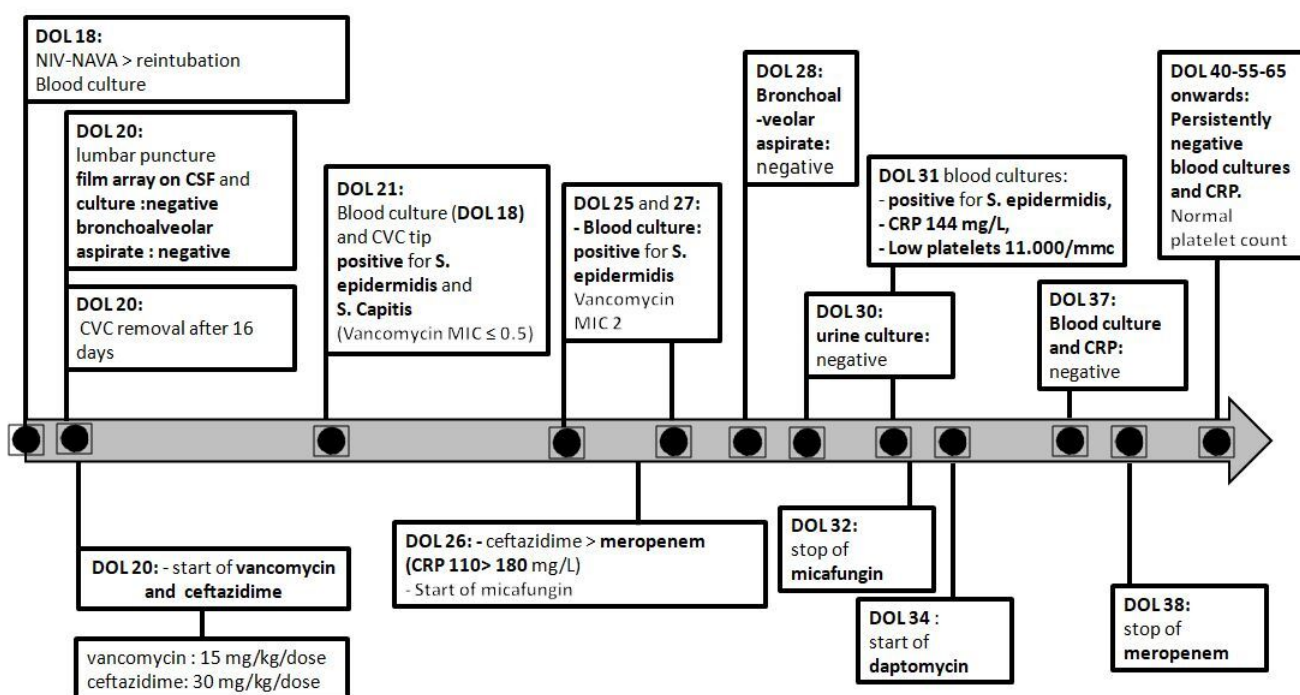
DOL 18:
NIV-NAVA > reintubation
Blood culture

DOL 20:
lumbar puncture
film array on CSF and culture :negative
bronchoalveolar aspirate : negative

DOL 20:
CVC removal after 16 days

DOL 21:
Blood culture (DOL 18) and CVC tip positive for S. epidermidis and S. Capitis
(Vancomycin MIC ≤ 0.5)

DOL 25 and 27:
- Blood culture: positive for S. epidermidis
Vancomycin MIC 2

DOL 28:
Bronchoal -veolar aspirate: negative

DOL 31 blood cultures:
- positive for S. epidermidis,
- CRP 144 mg/L,
- Low platelets 11.000/mmc

DOL 30:
urine culture: negative

DOL 37:
Blood culture and CRP: negative

DOL 40-55-65 onwards: Persistently negative blood cultures and CRP.
Normal platelet count

DOL 20: - start of vancomycin and ceftazidime

vancomycin : 15 mg/kg/dose
ceftazidime: 30 mg/kg/dose

DOL 26: - ceftazidime > meropenem (CRP 110> 180 mg/L)
- Start of micafungin

DOL 32:
stop of micafungin

DOL 34 :
start of daptomycin

DOL 38:
stop of meropenem